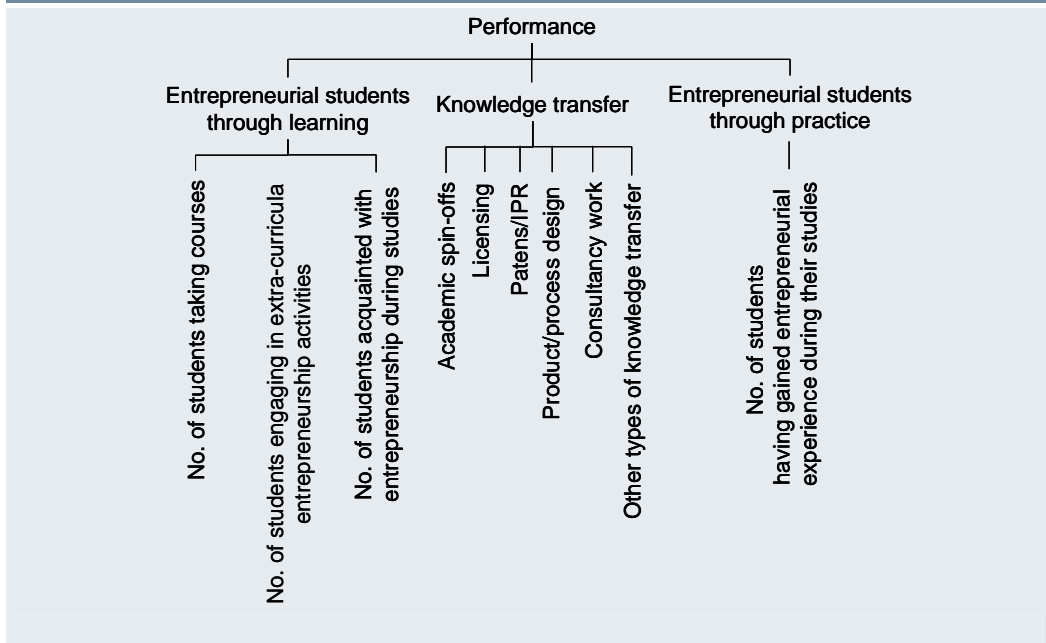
Performance

Entrepreneurial students through learning

Knowledge transfer

Entrepreneurial students through practice

No. of students taking courses

No. of students engaging in extra-curricula entrepreneurship activities

No. of students acquainted with entrepreneurship during studies

Academic spin-offs

Licensing

Patens/IPR

Product/process design

Consultancy work

Other types of knowledge transfer

No. of students having gained entrepreneurial experience during their studies